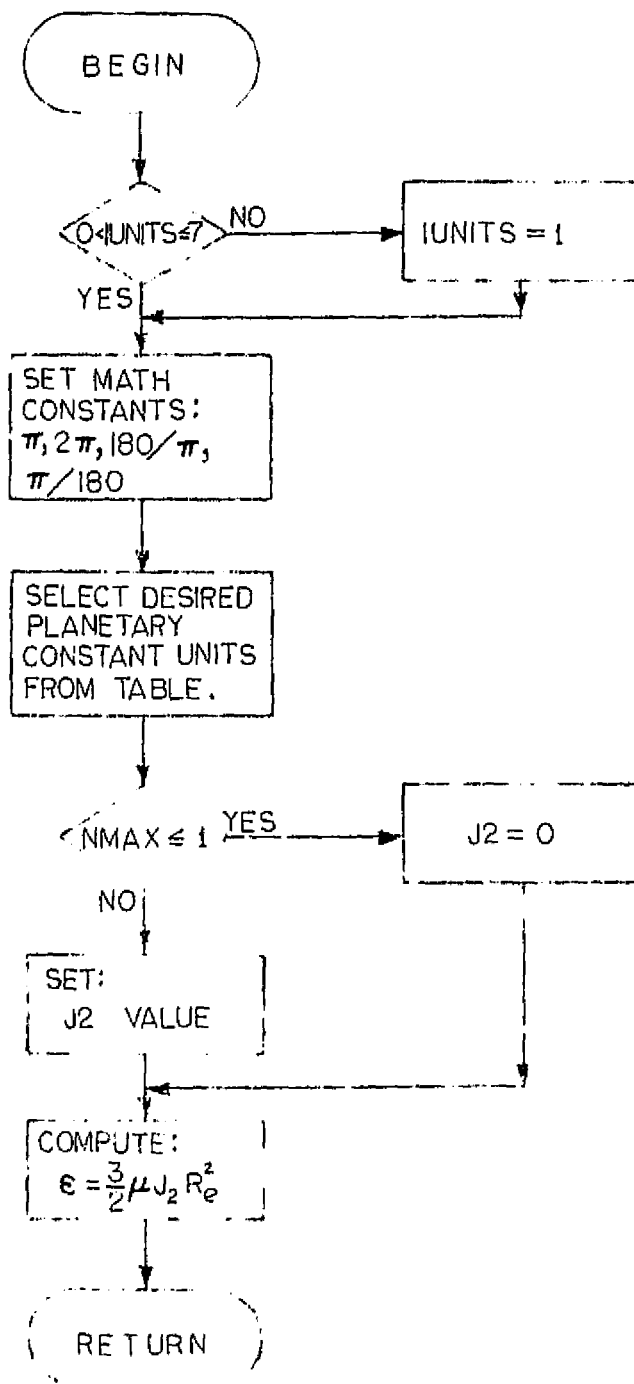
BEGIN

$0 < IUNITS \leq 7$

NO

IUNITS = 1

YES

SET MATH CONSTANTS: $\pi$, $2\pi$, $180/\pi$, $\pi/180$

SELECT DESIRED PLANETARY CONSTANT UNITS FROM TABLE.

$NMAX \leq 1$

YES

J2 = 0

NO

SET: J2 VALUE

COMPUTE: $\epsilon = \frac{3}{2}\mu J_2 R_e^2$

RETURN